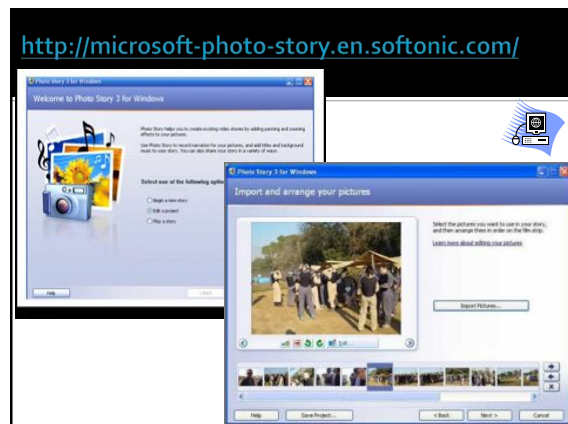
http://microsoft-photo-story.en.softonic.com/

Photo Story 3 for Windows

Welcome to Photo Story 3 for Windows

Photo Story helps you to create exciting video stories by adding panning and zooming effects to your pictures.

Use Photo Story to record narration for your pictures, and add titles and background music to your story. You can also share your story in a variety of ways.

Select one of the following options

Begin a new story

Edit a project

Play a story

Help

< Back

Photo Story 3 for Windows

Import and arrange your pictures

Select the pictures you want to use in your story, and then arrange them in order on the film strip.

Learn more about editing your pictures

Import Pictures...

Help

Save Project...

< Back

Next >

Cancel